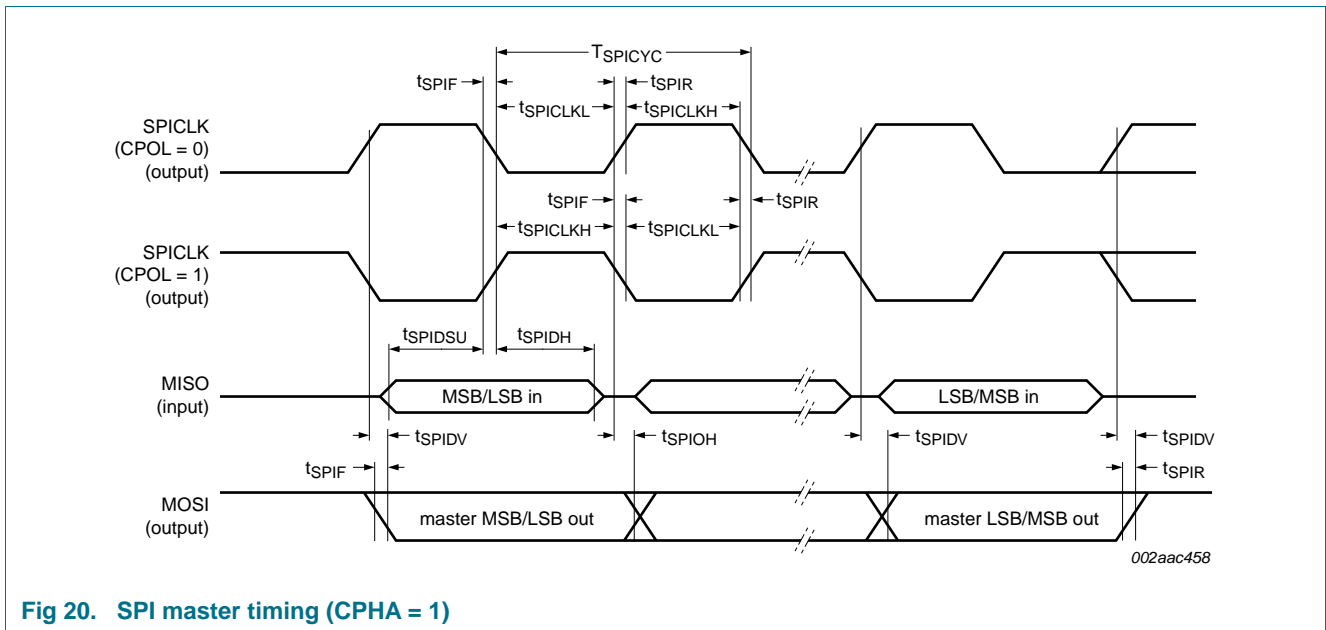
$T_{SPICYC}$

$t_{SPIF}$ $t_{SPIR}$

$t_{SPICLKL}$ $t_{SPICLKH}$

SPICLK (CPOL = 0) (output)

$t_{SPIF}$ $t_{SPIR}$

$t_{SPICLKH}$ $t_{SPICLKL}$

SPICLK (CPOL = 1) (output)

$t_{SPIDSU}$ $t_{SPIDH}$

MISO (input)

MSB/LSB in

LSB/MSB in

$t_{SPIDV}$ $t_{SPIOH}$ $t_{SPIDV}$ $t_{SPIDV}$

$t_{SPIF}$ $t_{SPIR}$

MOSI (output)

master MSB/LSB out

master LSB/MSB out

002aac458

Fig 20. SPI master timing (CPHA = 1)